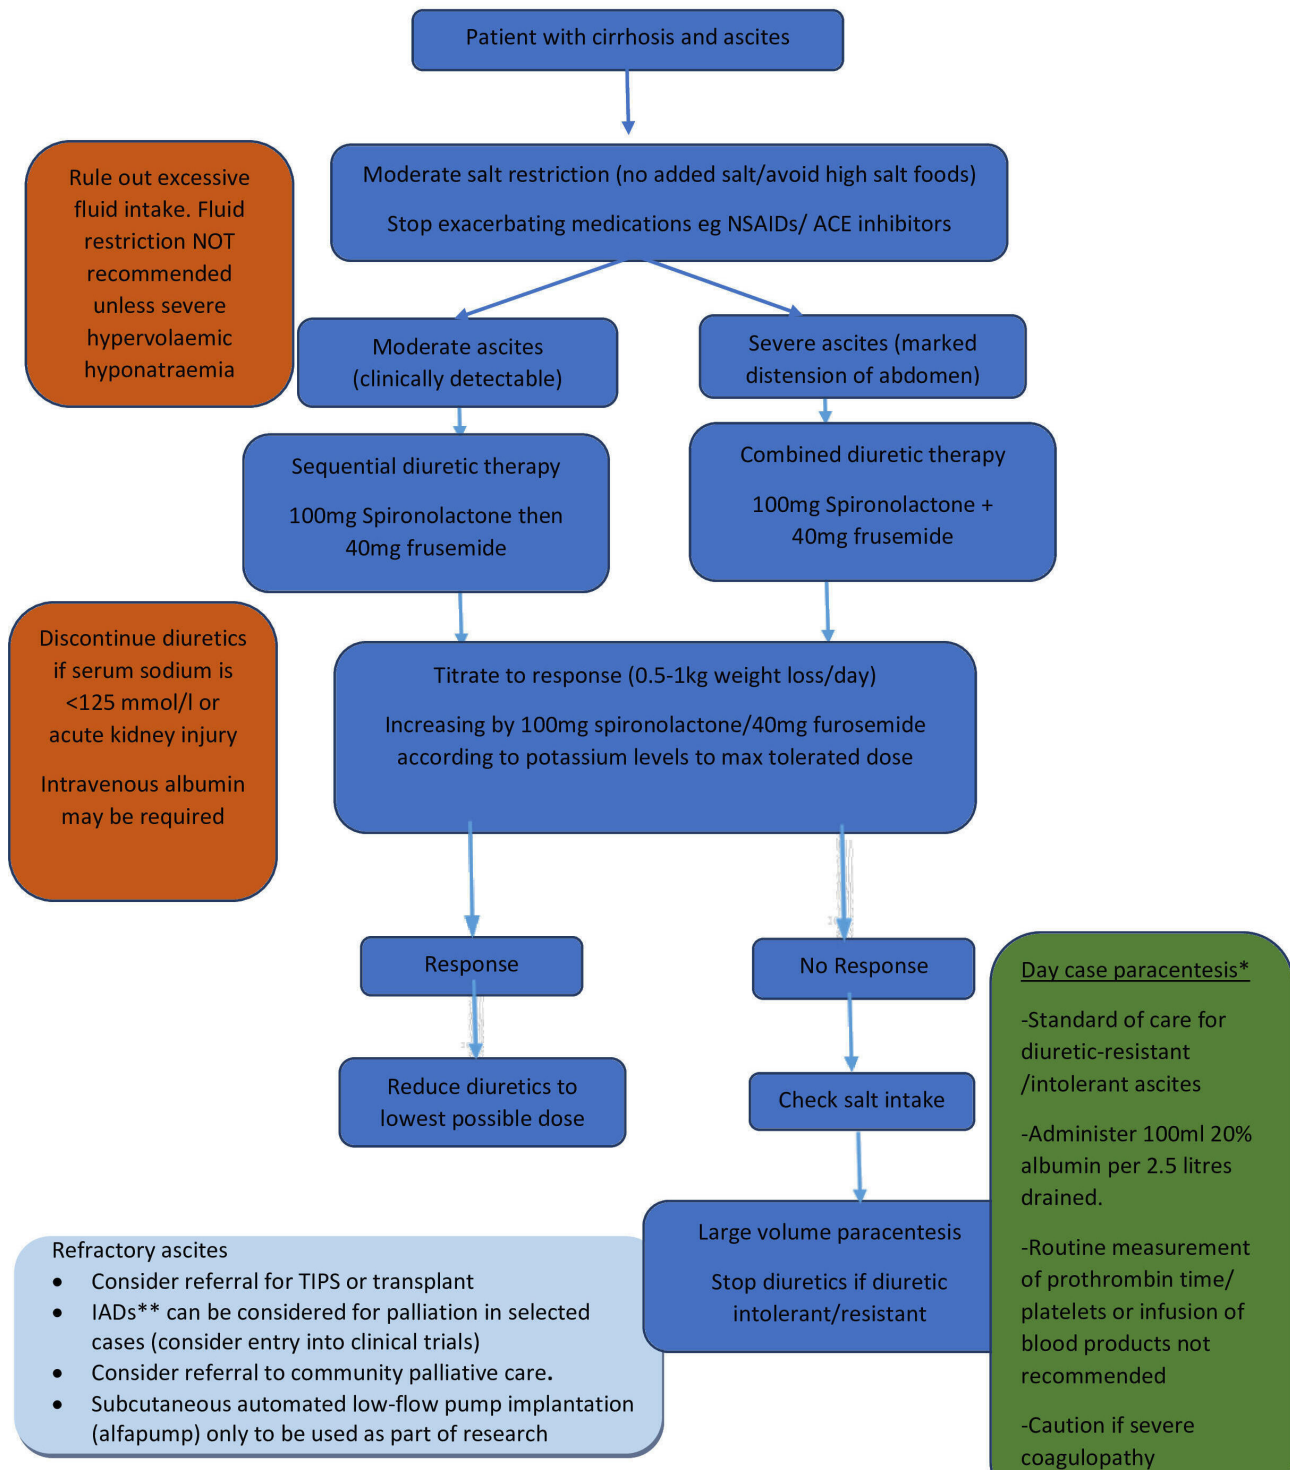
Patient with cirrhosis and ascites

Rule out excessive fluid intake. Fluid restriction NOT recommended unless severe hypervolaemic hyponatraemia

Moderate salt restriction (no added salt/avoid high salt foods)

Stop exacerbating medications eg NSAIDs/ ACE inhibitors

Moderate ascites (clinically detectable)

Severe ascites (marked distension of abdomen)

Sequential diuretic therapy

100mg Spironolactone then 40mg frusemide

Combined diuretic therapy

100mg Spironolactone + 40mg frusemide

Discontinue diuretics if serum sodium is <125 mmol/l or acute kidney injury

Intravenous albumin may be required

Titrate to response (0.5-1kg weight loss/day)

Increasing by 100mg spironolactone/40mg furosemide according to potassium levels to max tolerated dose

Response

No Response

Day case paracentesis*

-Standard of care for diuretic-resistant /intolerant ascites

-Administer 100ml 20% albumin per 2.5 litres drained.

-Routine measurement of prothrombin time/ platelets or infusion of blood products not recommended

-Caution if severe coagulopathy

Reduce diuretics to lowest possible dose

Check salt intake

Large volume paracentesis

Stop diuretics if diuretic intolerant/resistant

Refractory ascites
• Consider referral for TIPS or transplant
• IADs** can be considered for palliation in selected cases (consider entry into clinical trials)
• Consider referral to community palliative care.
• Subcutaneous automated low-flow pump implantation (alfapump) only to be used as part of research